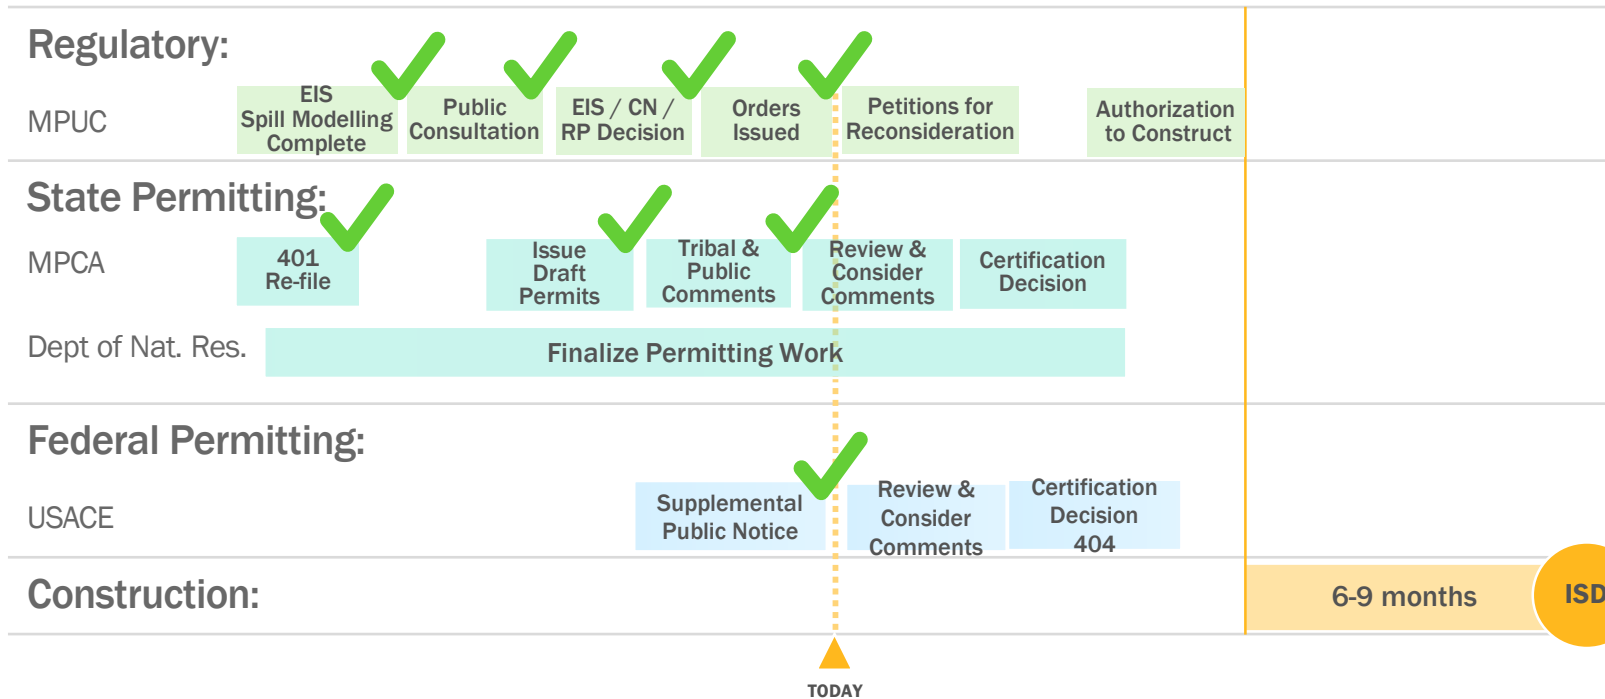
Regulatory:

MPUC

EIS Spill Modelling Complete

Public Consultation

EIS / CN / RP Decision

Orders Issued

Petitions for Reconsideration

Authorization to Construct

State Permitting:

MPCA

401 Re-file

Issue Draft Permits

Tribal & Public Comments

Review & Consider Comments

Certification Decision

Dept of Nat. Res.

Finalize Permitting Work

Federal Permitting:

USACE

Supplemental Public Notice

Review & Consider Comments

Certification Decision 404

Construction:

6-9 months

ISD

TODAY